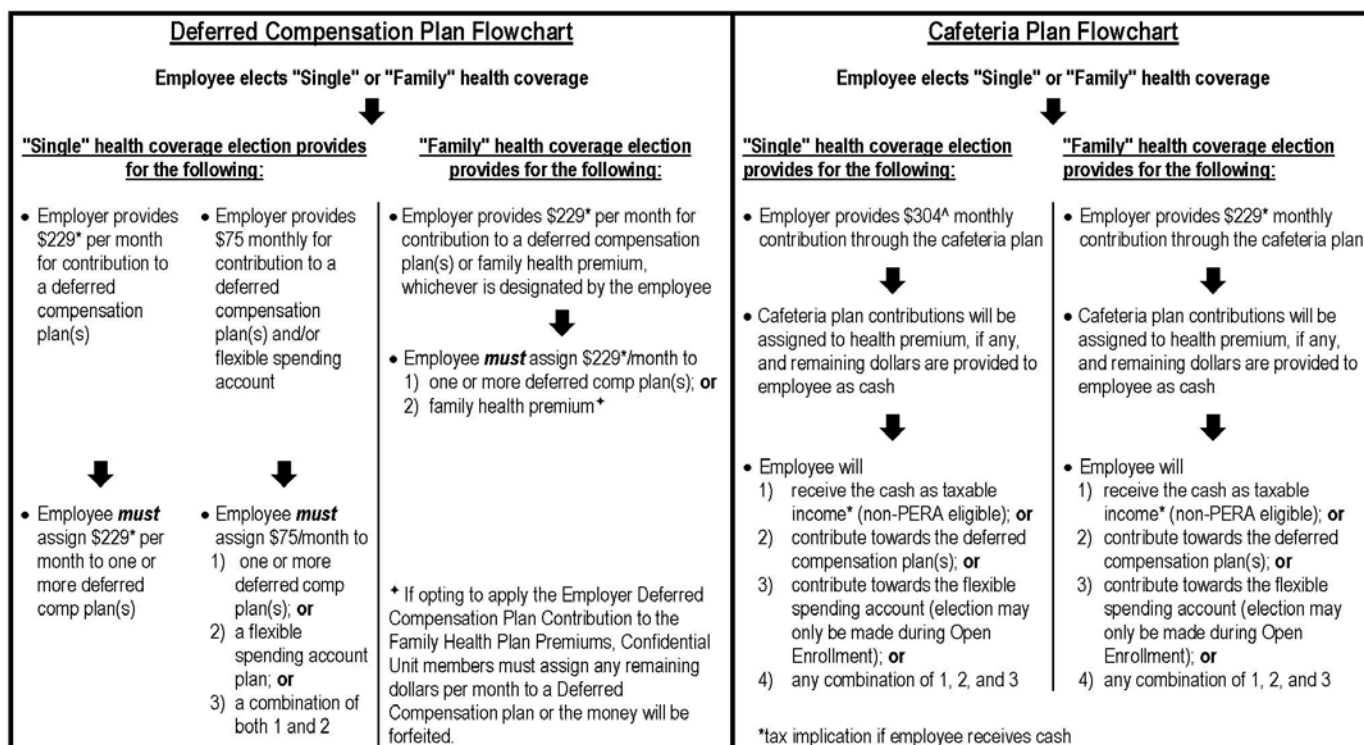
Deferred Compensation Plan Flowchart

Employee elects "Single" or "Family" health coverage

"Single" health coverage election provides for the following:

• Employer provides \$229* per month for contribution to a deferred compensation plan(s)

• Employee ***must*** assign \$229* per month to one or more deferred comp plan(s)

• Employer provides \$75 monthly for contribution to a deferred compensation plan(s) and/or flexible spending account

• Employee ***must*** assign \$75/month to
1) one or more deferred comp plan(s); **or**
2) a flexible spending account plan; **or**
3) a combination of both 1 and 2

"Family" health coverage election provides for the following:

• Employer provides \$229* per month for contribution to a deferred compensation plan(s) or family health premium, whichever is designated by the employee

• Employee ***must*** assign \$229*/month to
1) one or more deferred comp plan(s); **or**
2) family health premium✦

✦ If opting to apply the Employer Deferred Compensation Plan Contribution to the Family Health Plan Premiums, Confidential Unit members must assign any remaining dollars per month to a Deferred Compensation plan or the money will be forfeited.

Cafeteria Plan Flowchart

Employee elects "Single" or "Family" health coverage

"Single" health coverage election provides for the following:

• Employer provides \$304^ monthly contribution through the cafeteria plan

• Cafeteria plan contributions will be assigned to health premium, if any, and remaining dollars are provided to employee as cash

• Employee will
1) receive the cash as taxable income* (non-PERA eligible); **or**
2) contribute towards the deferred compensation plan(s); **or**
3) contribute towards the flexible spending account (election may only be made during Open Enrollment); **or**
4) any combination of 1, 2, and 3

"Family" health coverage election provides for the following:

• Employer provides \$229* monthly contribution through the cafeteria plan

• Cafeteria plan contributions will be assigned to health premium, if any, and remaining dollars are provided to employee as cash

• Employee will
1) receive the cash as taxable income* (non-PERA eligible); **or**
2) contribute towards the deferred compensation plan(s); **or**
3) contribute towards the flexible spending account (election may only be made during Open Enrollment); **or**
4) any combination of 1, 2, and 3

*tax implication if employee receives cash